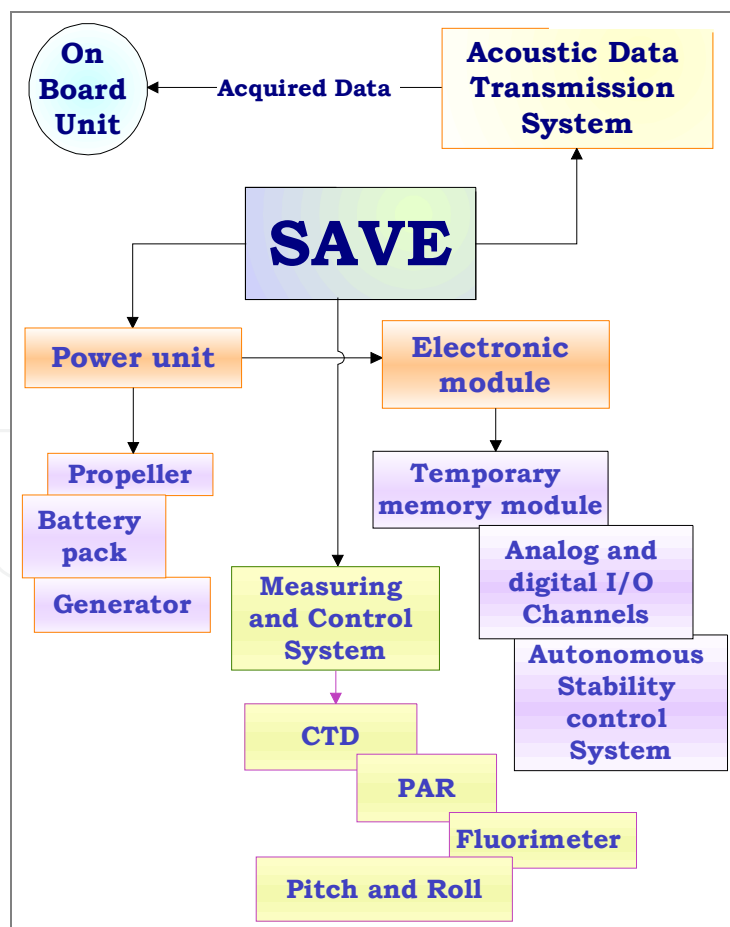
On Board Unit

Acquired Data

Acoustic Data Transmission System

SAVE

Power unit

Electronic module

Propeller

Battery pack

Generator

Temporary memory module

Analog and digital I/O Channels

Autonomous Stability control System

Measuring and Control System

CTD

PAR

Fluorimeter

Pitch and Roll